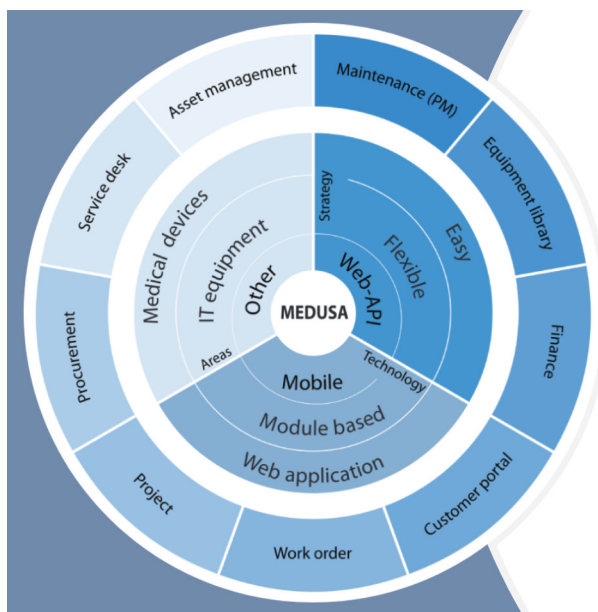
Asset management
Maintenance (PM)
Equipment library
Finance
Customer portal
Work order
Project
Procurement
Service desk

Medical devices
IT equipment
Other
Areas

Strategy
Easy
Flexible
Web-API

MEDUSA

Technology
Mobile
Module based
Web application